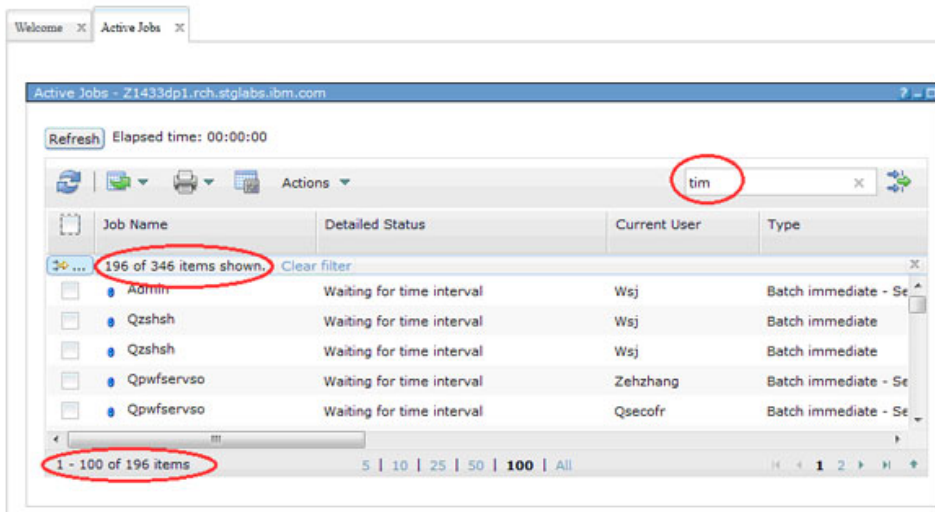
Welcome X Active Jobs X

Active Jobs - Z1433dp1.rch.stglabs.ibm.com

Refresh Elapsed time: 00:00:00

Actions

tim

| | Job Name | Detailed Status | Current User | Type |
|---|---|---|---|---|
| | 196 of 346 items shown. Clear filter | | | |
| | Admin | Waiting for time interval | Wsj | Batch immediate - Se |
| | Qzshsh | Waiting for time interval | Wsj | Batch immediate |
| | Qzshsh | Waiting for time interval | Wsj | Batch immediate |
| | Qpwfservso | Waiting for time interval | Zehzhang | Batch immediate - Se |
| | Qpwfservso | Waiting for time interval | Qsecofr | Batch immediate - Se |

1 - 100 of 196 items

5 | 10 | 25 | 50 | 100 | All

1 2